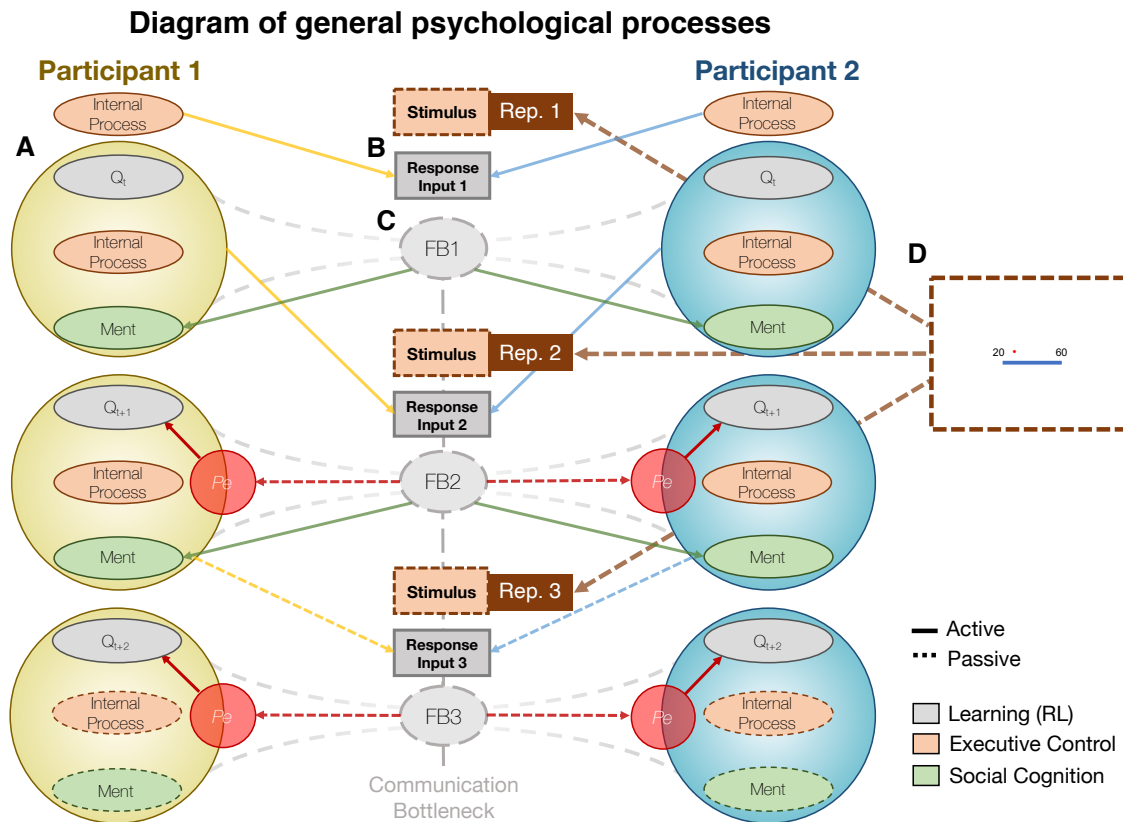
Diagram of general psychological processes

Participant 1

Participant 2

Internal Process

A

$Q_t$

Internal Process

Ment

$Q_{t+1}$

Internal Process

Pe

Ment

$Q_{t+2}$

Internal Process

Pe

Ment

Stimulus

Rep. 1

B

Response Input 1

C

FB1

Stimulus

Rep. 2

Response Input 2

FB2

Stimulus

Rep. 3

Response Input 3

FB3

Communication Bottleneck

Internal Process

$Q_t$

Internal Process

Ment

$Q_{t+1}$

Pe

Internal Process

Ment

$Q_{t+2}$

Pe

Internal Process

Ment

D

20

60

Active

Passive

Learning (RL)

Executive Control

Social Cognition